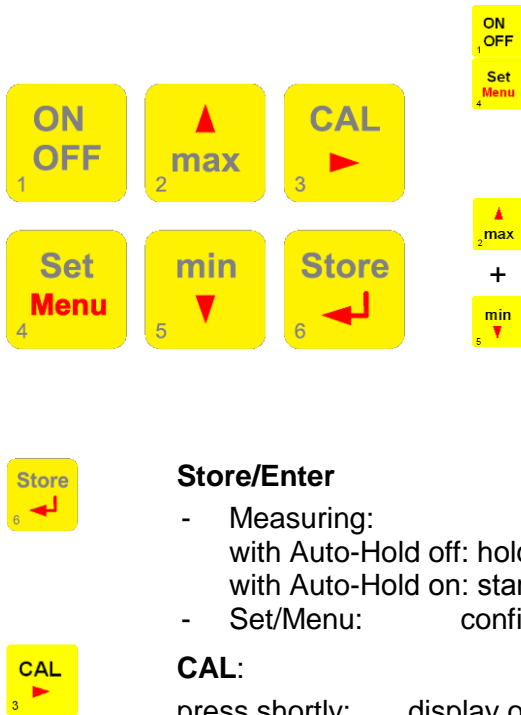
ON
OFF
1

max
2

CAL
3

Set
Menu
4

min
5

Store
6

ON
OFF
1

Set
Menu
4

max
2

+

min
5

Store
6

**Store/Enter**

- Measuring:
with Auto-Hold off: hol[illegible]
with Auto-Hold on: sta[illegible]
- Set/Menu: confi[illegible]

CAL
3

**CAL**:

press shortly: display o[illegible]